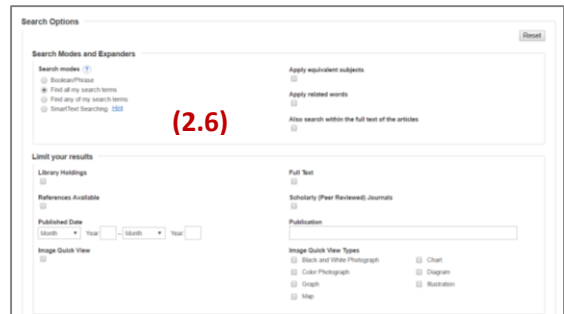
Search Options

Reset

Search Modes and Expanders

Search modes ?

Boolean/Phrase

Find all my search terms

Find any of my search terms

SmartText Searching Hint

Apply equivalent subjects

Apply related words

Also search within the full text of the articles

(2.6)

Limit your results

Library Holdings

Full Text

References Available

Scholarly (Peer Reviewed) Journals

Published Date

Month Year: – Month Year:

Publication

Image Quick View

Image Quick View Types

Black and White Photograph

Chart

Color Photograph

Diagram

Graph

Illustration

Map